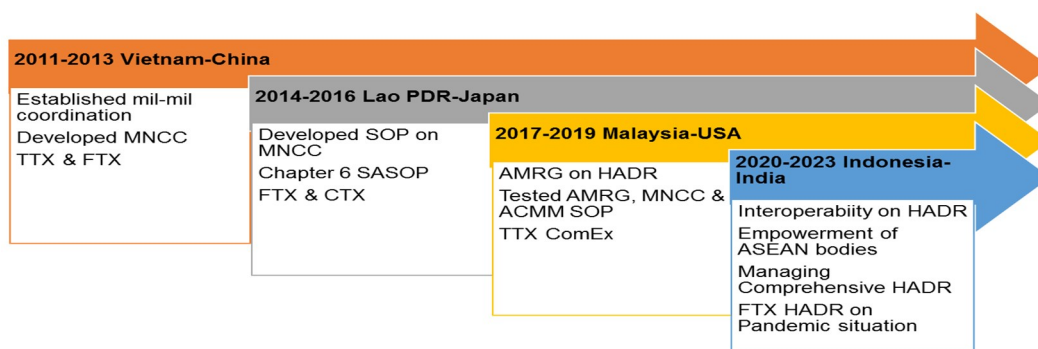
2011-2013 Vietnam-China

Established mil-mil coordination

Developed MNCC

TTX & FTX

2014-2016 Lao PDR-Japan

Developed SOP on MNCC

Chapter 6 SASOP

FTX & CTX

2017-2019 Malaysia-USA

AMRG on HADR

Tested AMRG, MNCC & ACMM SOP

TTX ComEx

2020-2023 Indonesia-India

Interoperabiity on HADR

Empowerment of ASEAN bodies

Managing Comprehensive HADR

FTX HADR on Pandemic situation